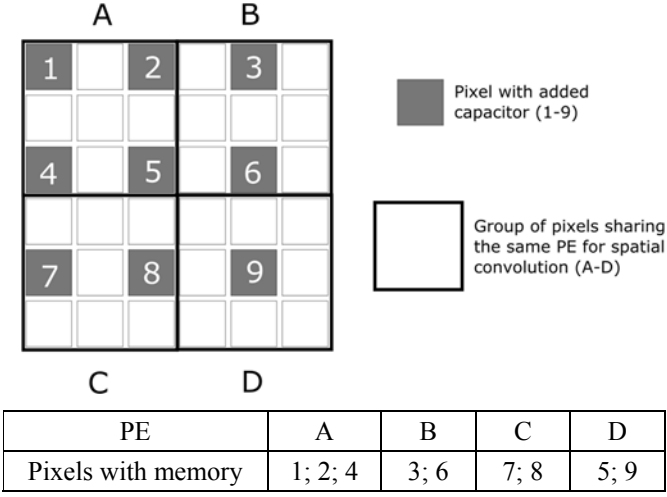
A B

1 2 3

4 5 6

7 8 9

C D

Pixel with added capacitor (1-9)

Group of pixels sharing the same PE for spatial convolution (A-D)

| PE | A | B | C | D |
|---|---|---|---|---|
| Pixels with memory | 1; 2; 4 | 3; 6 | 7; 8 | 5; 9 |